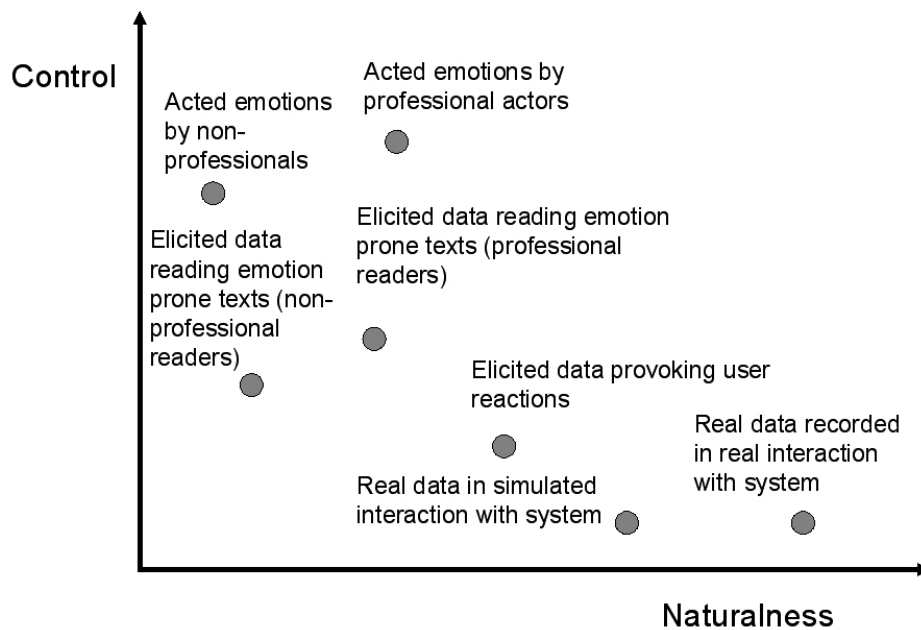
Control

Acted emotions by non-professionals

Acted emotions by professional actors

Elicited data reading emotion prone texts (non-professional readers)

Elicited data reading emotion prone texts (professional readers)

Elicited data provoking user reactions

Real data recorded in real interaction with system

Real data in simulated interaction with system

Naturalness